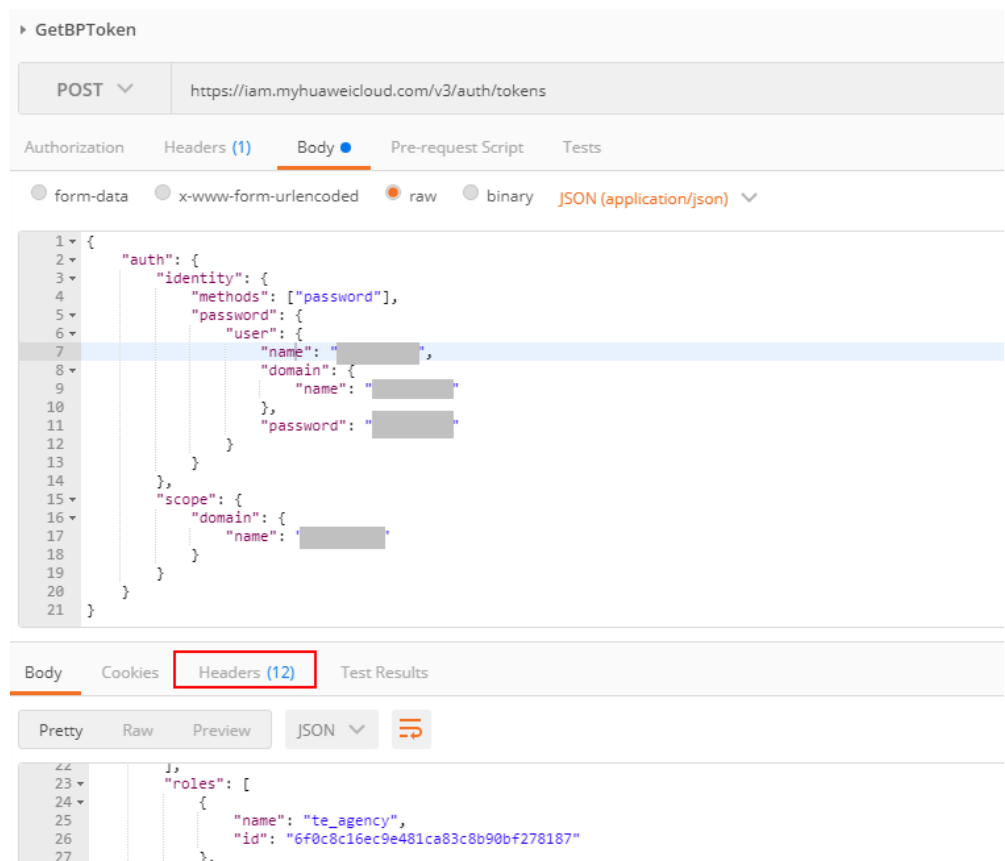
▸ GetBPToken

POST ∨ https://iam.myhuaweicloud.com/v3/auth/tokens

Authorization Headers (1) Body ● Pre-request Script Tests

form-data x-www-form-urlencoded raw binary JSON (application/json) ∨

1 {
2 "auth": {
3 "identity": {
4 "methods": ["password"],
5 "password": {
6 "user": {
7 "name": "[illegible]",
8 "domain": {
9 "name": "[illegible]"
10 },
11 "password": "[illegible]"
12 }
13 }
14 },
15 "scope": {
16 "domain": {
17 "name": "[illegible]"
18 }
19 }
20 }
21 }

Body Cookies Headers (12) Test Results

Pretty Raw Preview JSON ∨

22 ],
23 "roles": [
24 {
25 "name": "te_agency",
26 "id": "6f0c8c16ec9e481ca83c8b90bf278187"
27 },